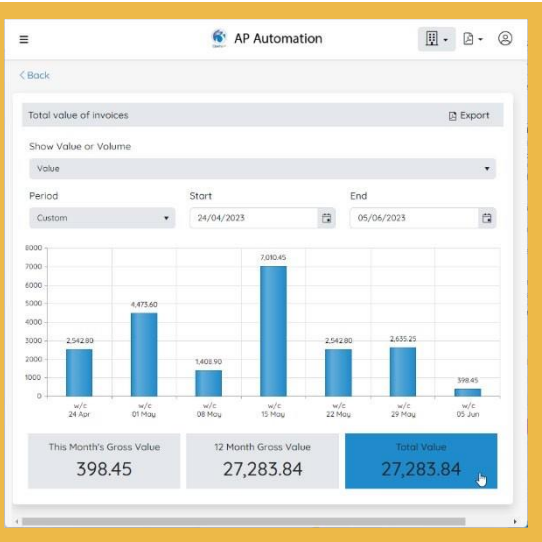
AP Automation

< Back

Total value of invoices

Export

Show Value or Volume

Value

Period

Custom

Start

24/04/2023

End

05/06/2023

8000
7000
6000
5000
4000
3000
2000
1000
0

2,542.80
4,473.60
1,408.90
7,010.45
2,542.80
2,635.25
398.45

w/c 24 Apr
w/c 01 May
w/c 08 May
w/c 15 May
w/c 22 May
w/c 29 May
w/c 05 Jun

This Month's Gross Value
398.45

12 Month Gross Value
27,283.84

Total Value
27,283.84